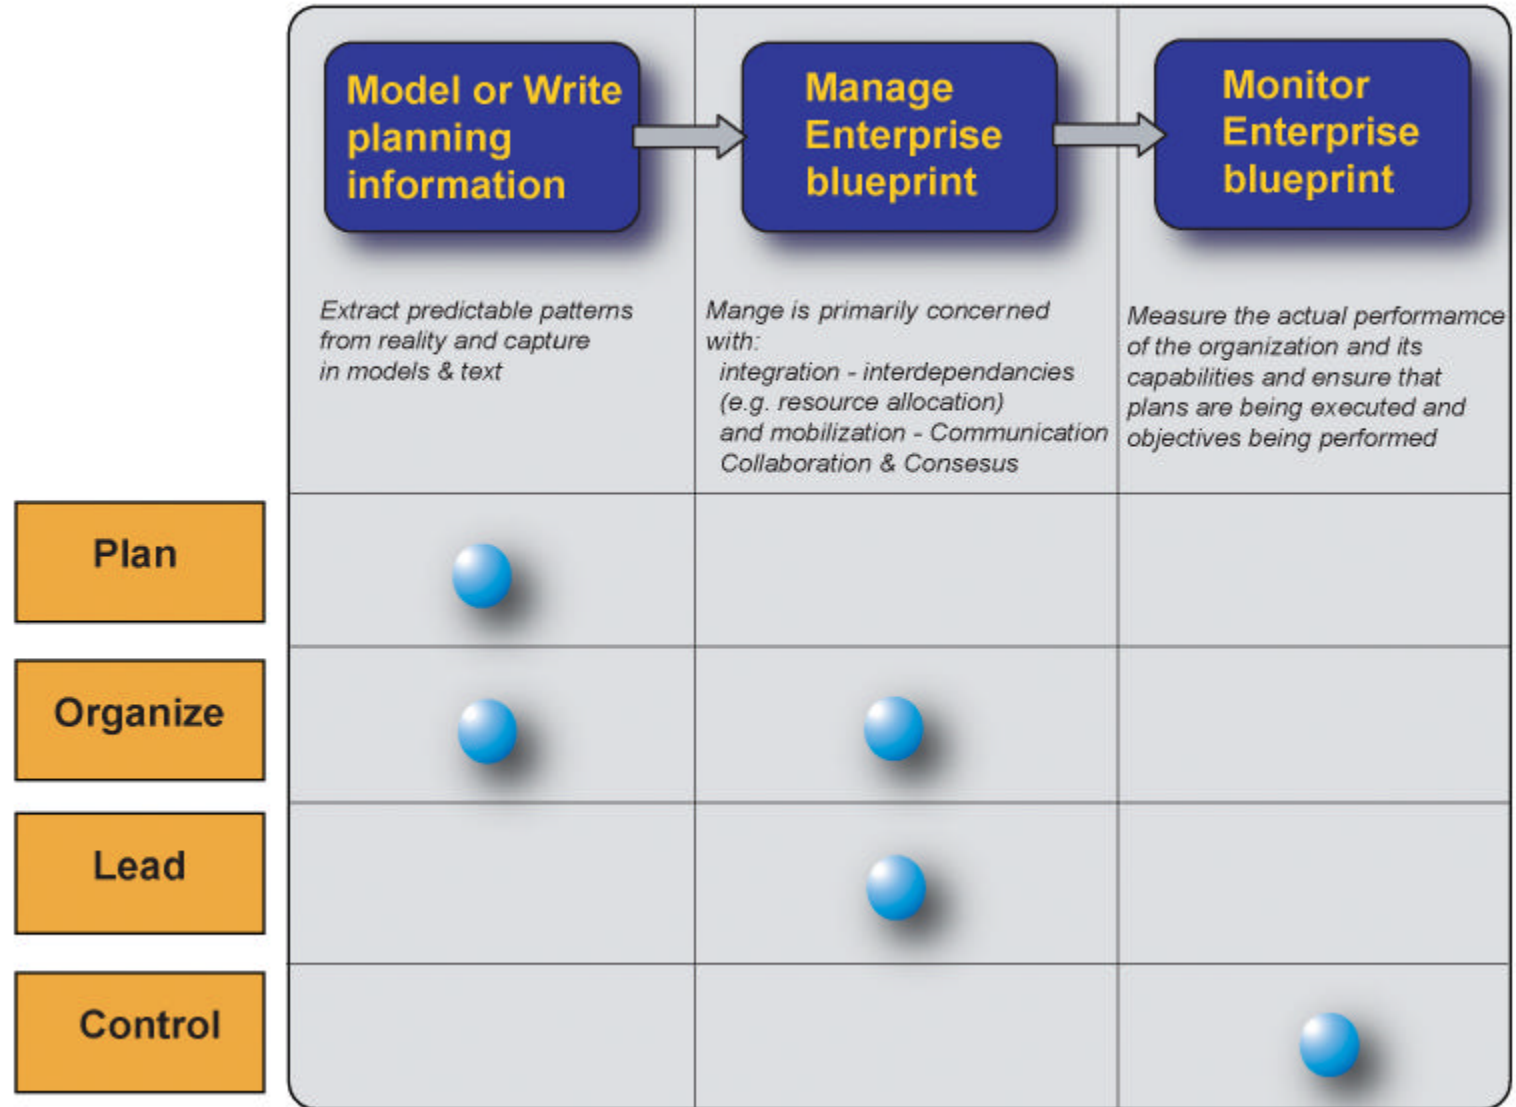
Model or Write planning information

Manage Enterprise blueprint

Monitor Enterprise blueprint

Extract predictable patterns from reality and capture in models & text

Mange is primarily concerned with:
integration - interdependancies (e.g. resource allocation) and mobilization - Communication Collaboration & Consesus

Measure the actual performamce of the organization and its capabilities and ensure that plans are being executed and objectives being performed

Plan

Organize

Lead

Control